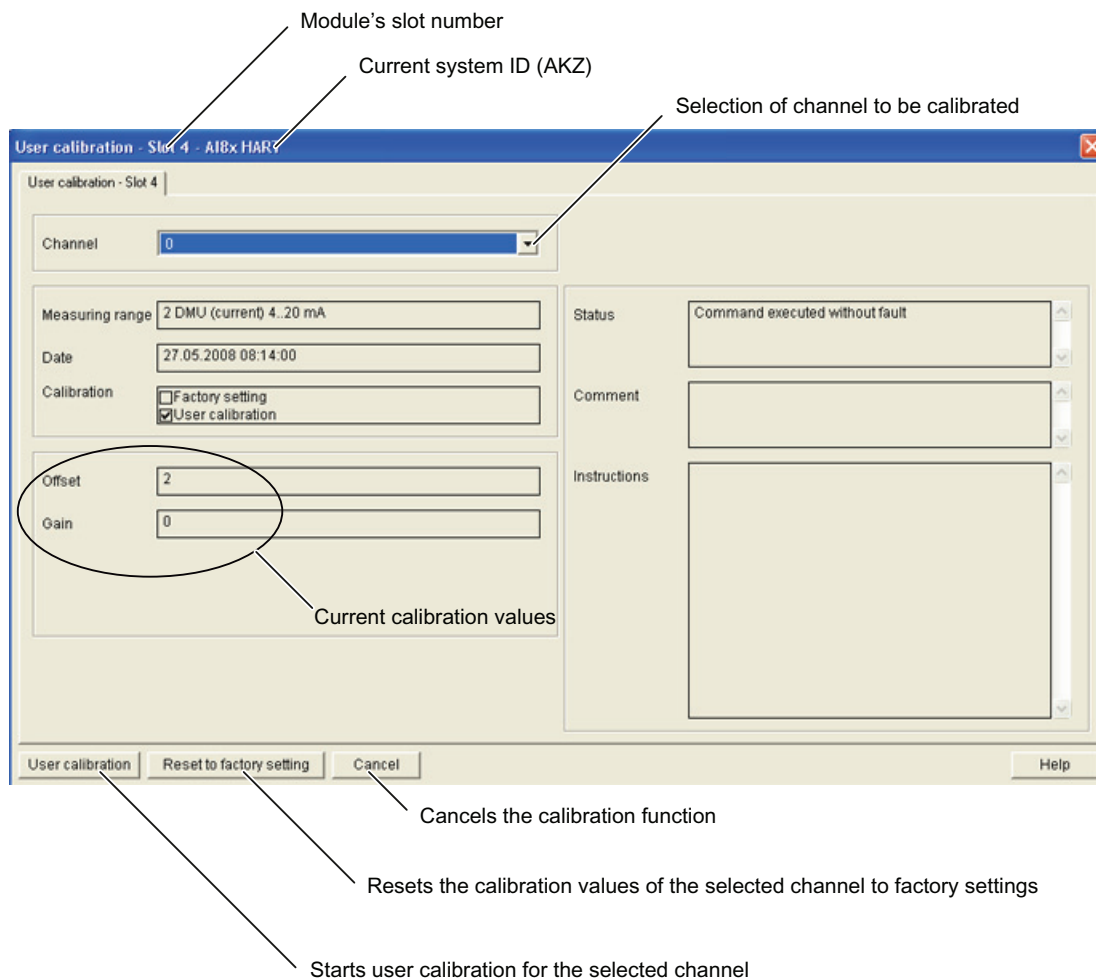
Module's slot number

Current system ID (AKZ)

Selection of channel to be calibrated

User calibration - Slot 4 - AI8x HART

User calibration - Slot 4

Channel 0

Measuring range 2 DMU (current) 4..20 mA

Date 27.05.2008 08:14:00

Calibration
Factory setting
User calibration

Offset 2

Gain 0

Current calibration values

Status Command executed without fault

Comment

Instructions

User calibration
Reset to factory setting
Cancel
Help

Cancels the calibration function

Resets the calibration values of the selected channel to factory settings

Starts user calibration for the selected channel